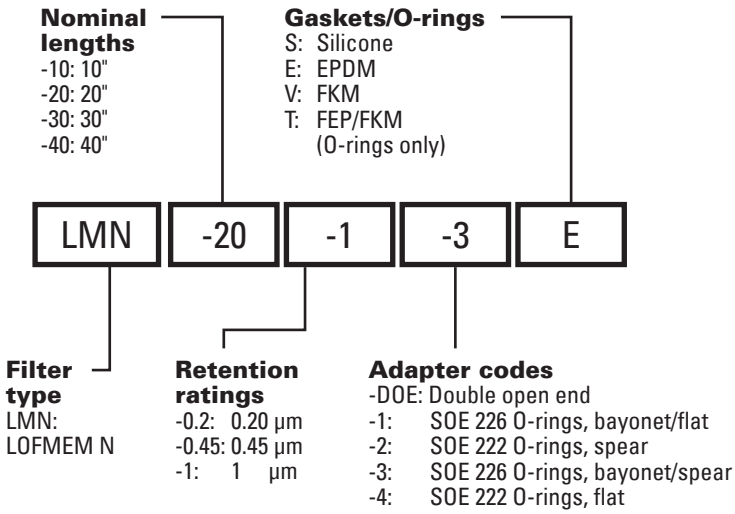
**Nominal lengths**
-10: 10"
-20: 20"
-30: 30"
-40: 40"

**Gaskets/O-rings**
S: Silicone
E: EPDM
V: FKM
T: FEP/FKM (O-rings only)

LMN -20 -1 -3 E

**Filter type**
LMN: LOFMEM N

**Retention ratings**
-0.2: 0.20 µm
-0.45: 0.45 µm
-1: 1 µm

**Adapter codes**
-DOE: Double open end
-1: SOE 226 O-rings, bayonet/flat
-2: SOE 222 O-rings, spear
-3: SOE 226 O-rings, bayonet/spear
-4: SOE 222 O-rings, flat